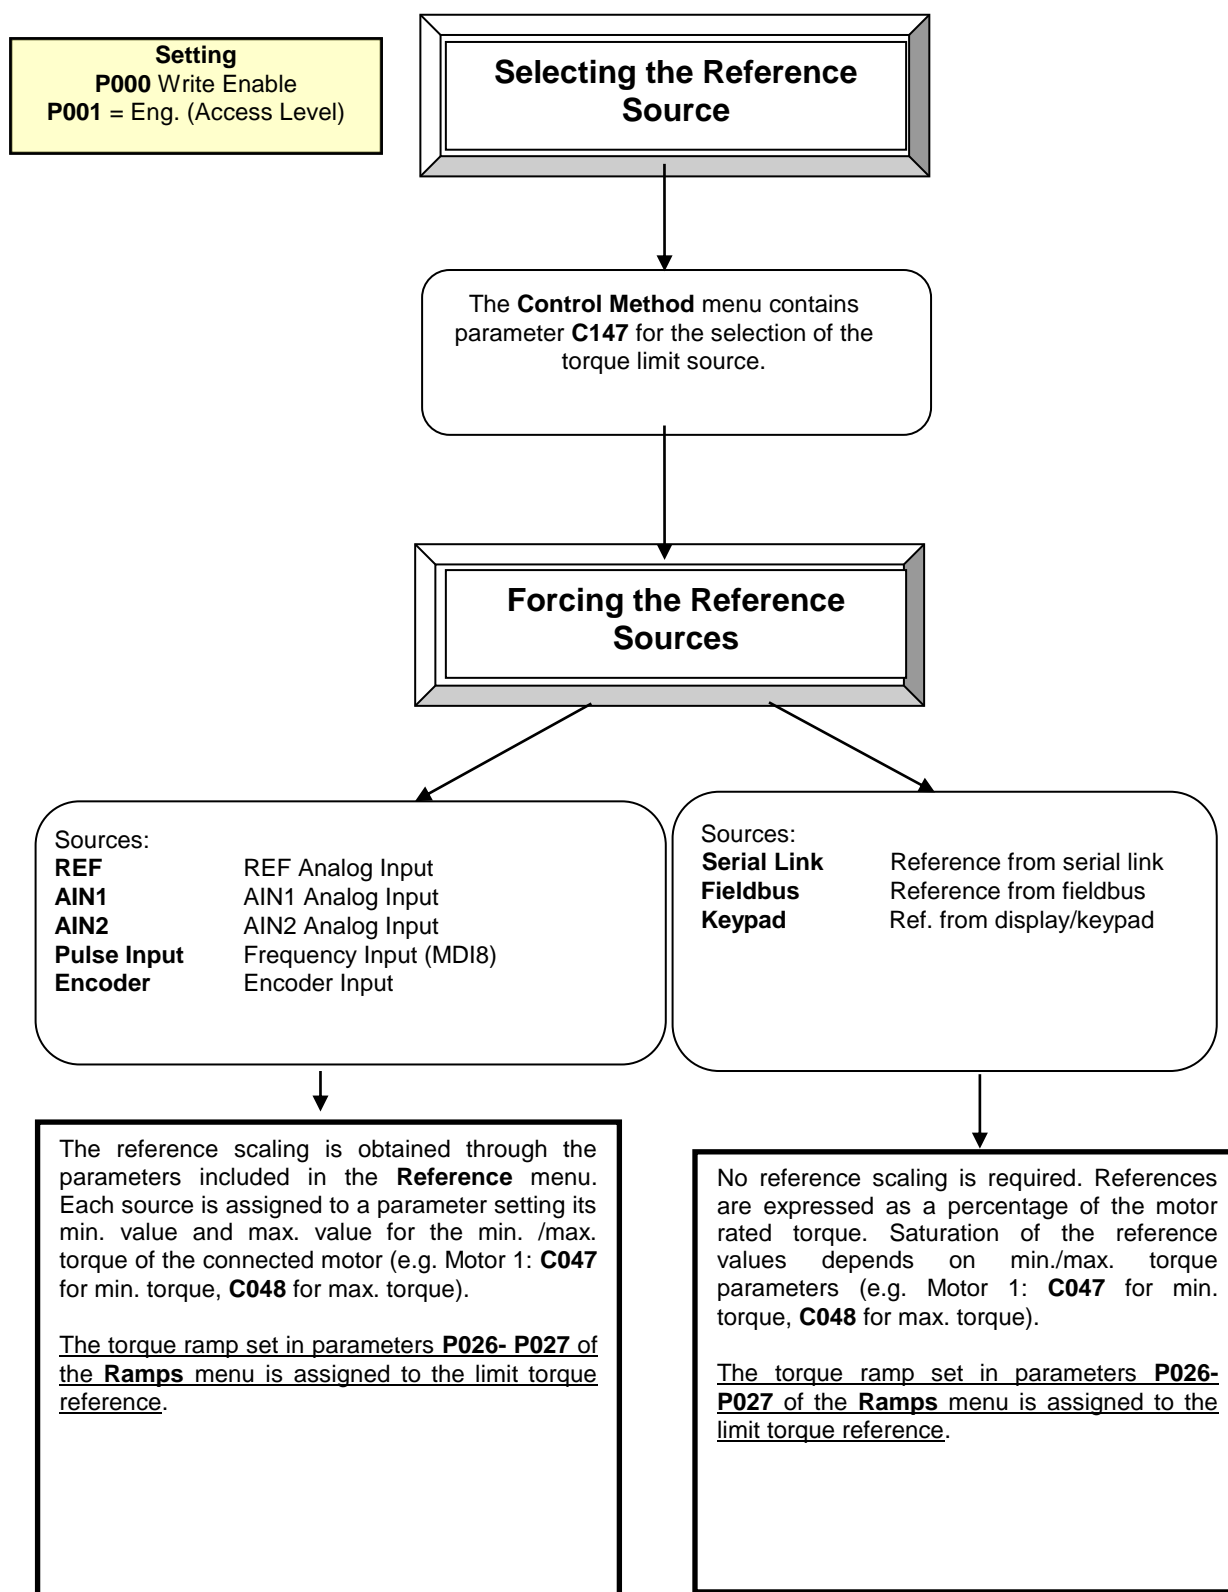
Setting
P000 Write Enable
P001 = Eng. (Access Level)

Selecting the Reference Source

The Control Method menu contains parameter C147 for the selection of the torque limit source.

Forcing the Reference Sources

Sources:
REF REF Analog Input
AIN1 AIN1 Analog Input
AIN2 AIN2 Analog Input
Pulse Input Frequency Input (MDI8)
Encoder Encoder Input

Sources:
Serial Link Reference from serial link
Fieldbus Reference from fieldbus
Keypad Ref. from display/keypad

The reference scaling is obtained through the parameters included in the Reference menu. Each source is assigned to a parameter setting its min. value and max. value for the min. /max. torque of the connected motor (e.g. Motor 1: C047 for min. torque, C048 for max. torque).

The torque ramp set in parameters P026- P027 of the Ramps menu is assigned to the limit torque reference.

No reference scaling is required. References are expressed as a percentage of the motor rated torque. Saturation of the reference values depends on min./max. torque parameters (e.g. Motor 1: C047 for min. torque, C048 for max. torque).

The torque ramp set in parameters P026-P027 of the Ramps menu is assigned to the limit torque reference.